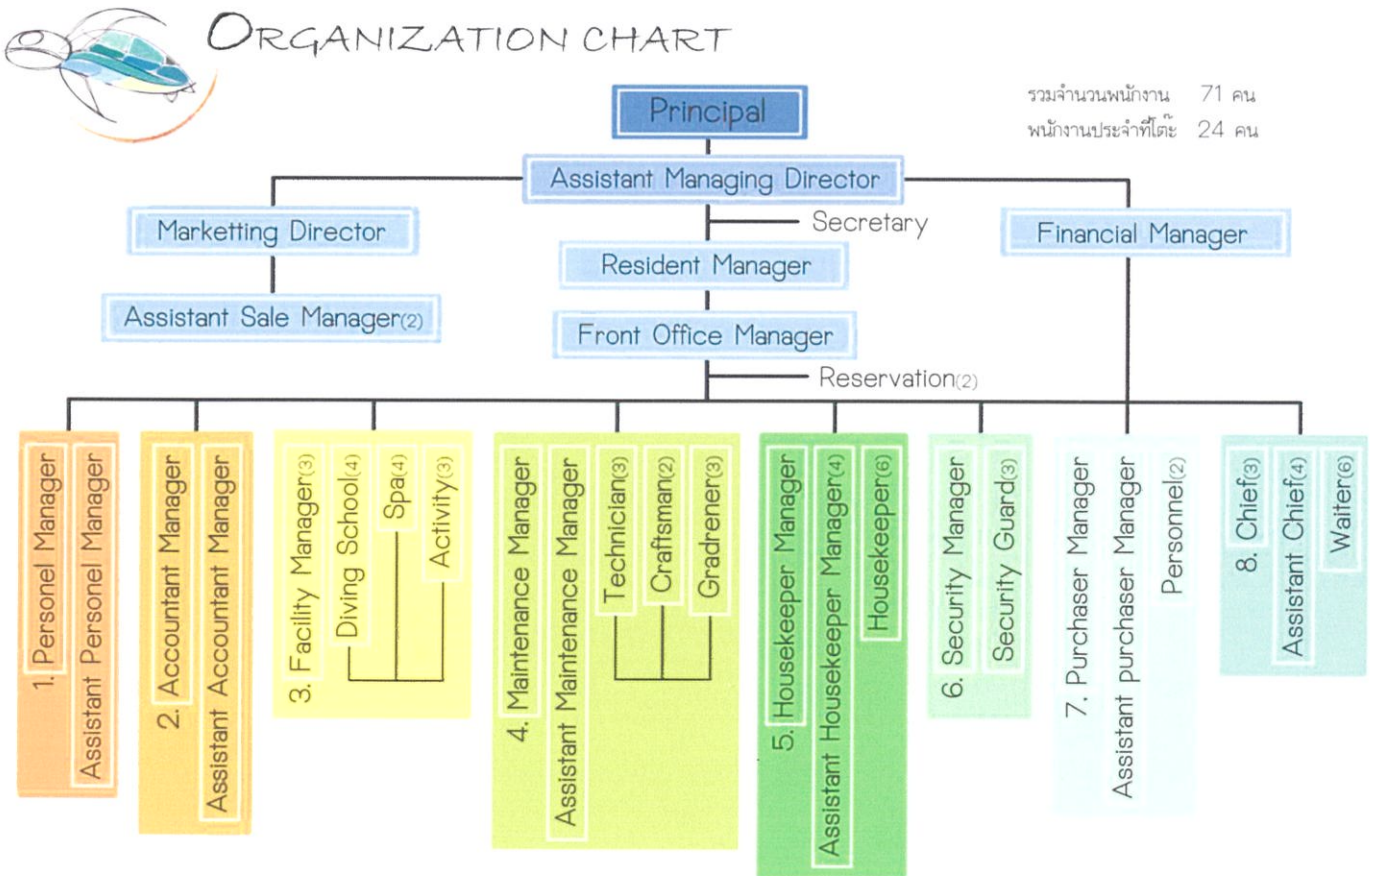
ORGANIZATION CHART

รวมจำนวนพนักงาน 71 คน
พนักงานประจำที่โต๊ะ 24 คน

Principal

Assistant Managing Director

Marketting Director

Assistant Sale Manager(2)

Secretary

Resident Manager

Front Office Manager

Reservation(2)

Financial Manager

1. Personel Manager
Assistant Personel Manager

2. Accountant Manager
Assistant Accountant Manager

3. Facility Manager(3)
Diving School(4)
Spa(4)
Activity(3)

4. Maintenance Manager
Assistant Maintenance Manager
Technician(3)
Craftsman(2)
Gradrener(3)

5. Housekeeper Manager
Assistant Housekeeper Manager(4)
Housekeeper(6)

6. Security Manager
Security Guard(3)

7. Purchaser Manager
Assistant purchaser Manager
Personnel(2)

8. Chief(3)
Assistant Chief(4)
Waiter(6)